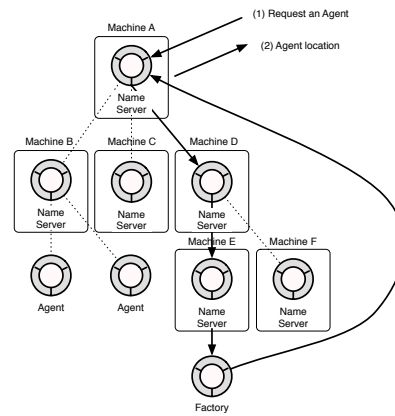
Machine A

(1) Request an Agent

(2) Agent location

Name Server

Machine B

Machine C

Machine D

Name Server

Name Server

Name Server

Machine E

Machine F

Agent

Agent

Name Server

Name Server

Factory